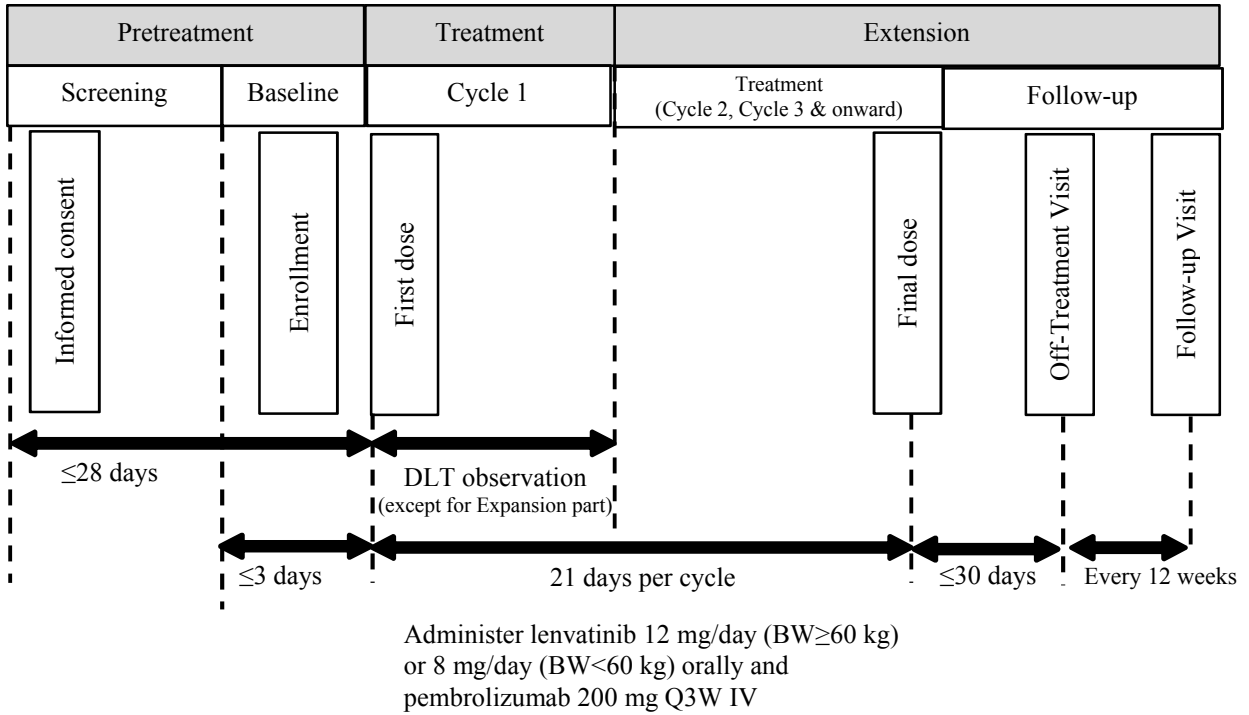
Pretreatment

Treatment

Extension

Screening

Baseline

Cycle 1

Treatment
(Cycle 2, Cycle 3 & onward)

Follow-up

Informed consent

Enrollment

First dose

Final dose

Off-Treatment Visit

Follow-up Visit

≤28 days

DLT observation
(except for Expansion part)

≤3 days

21 days per cycle

≤30 days

Every 12 weeks

Administer lenvatinib 12 mg/day (BW≥60 kg) or 8 mg/day (BW<60 kg) orally and pembrolizumab 200 mg Q3W IV